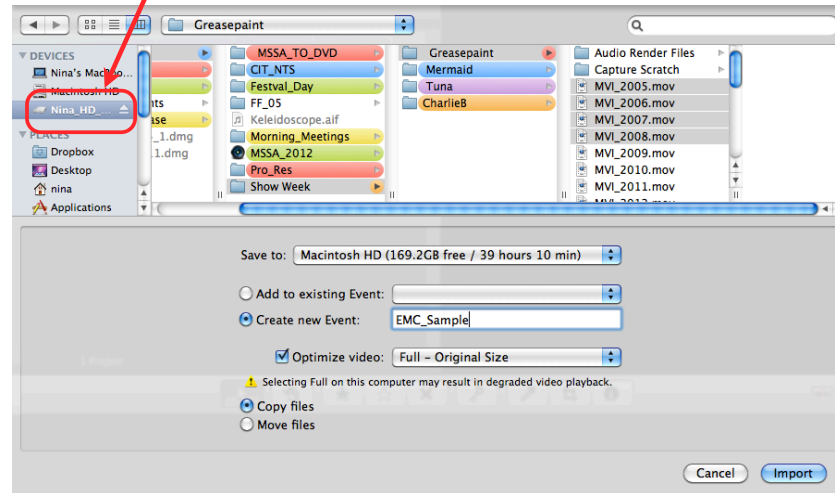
Greasepaint

DEVICES
Nina's Macbo...
Macintosh HD
Nina_HD_...
PLACES
Dropbox
Desktop
nina
Applications

nts
ase
_1.dmg
11.dmg

MSSA_TO_DVD
CIT_NTS
Festval_Day
FF_05
Keleidoscope.aif
Morning_Meetings
MSSA_2012
Pro_Res
Show Week

Greasepaint
Mermaid
Tuna
CharlieB

Audio Render Files
Capture Scratch
MVI_2005.mov
MVI_2006.mov
MVI_2007.mov
MVI_2008.mov
MVI_2009.mov
MVI_2010.mov
MVI_2011.mov

Save to: Macintosh HD (169.2GB free / 39 hours 10 min)

Add to existing Event:
Create new Event: EMC_Sample

Optimize video: Full - Original Size

Selecting Full on this computer may result in degraded video playback.

Copy files
Move files

Cancel Import